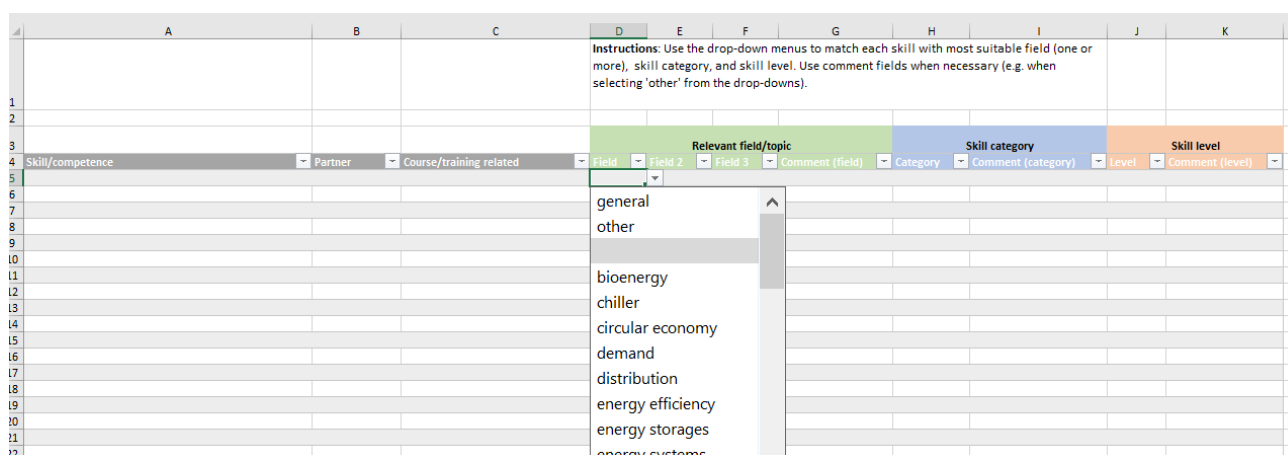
A B C D E F G H I J K

1 **Instructions**: Use the drop-down menus to match each skill with most suitable field (one or more), skill category, and skill level. Use comment fields when necessary (e.g. when selecting 'other' from the drop-downs).

2

3 Relevant field/topic | Skill category | Skill level

4

| Skill/competence | Partner | Course/training related | Field | Field 2 | Field 3 | Comment (field) | Category | Comment (category) | Level | Comment (level) |
|---|---|---|---|---|---|---|---|---|---|---|

5 6 7 8 9 10 11 12 13 14 15 16 17 18 19 20 21

general
other

bioenergy
chiller
circular economy
demand
distribution
energy efficiency
energy storages
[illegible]